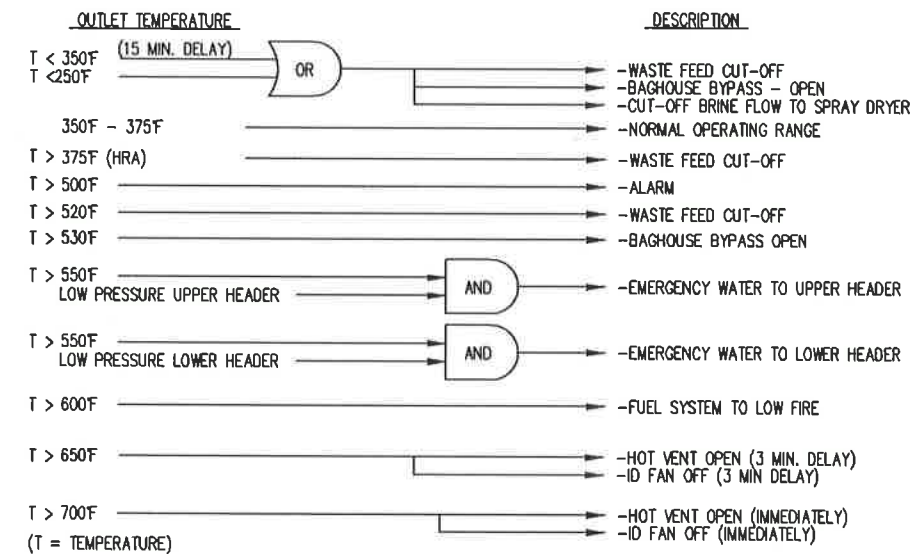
OUTLET TEMPERATURE

DESCRIPTION

T < 350F (15 MIN. DELAY)
T <250F

OR

-WASTE FEED CUT-OFF
-BAGHOUSE BYPASS – OPEN
-CUT-OFF BRINE FLOW TO SPRAY DRYER

350F – 375F -NORMAL OPERATING RANGE

T > 375F (HRA) -WASTE FEED CUT-OFF

T > 500F -ALARM

T > 520F -WASTE FEED CUT-OFF

T > 530F -BAGHOUSE BYPASS OPEN

T > 550F
LOW PRESSURE UPPER HEADER

AND

-EMERGENCY WATER TO UPPER HEADER

T > 550F
LOW PRESSURE LOWER HEADER

AND

-EMERGENCY WATER TO LOWER HEADER

T > 600F -FUEL SYSTEM TO LOW FIRE

T > 650F
-HOT VENT OPEN (3 MIN. DELAY)
-ID FAN OFF (3 MIN DELAY)

T > 700F
-HOT VENT OPEN (IMMEDIATELY)
-ID FAN OFF (IMMEDIATELY)

(T = TEMPERATURE)